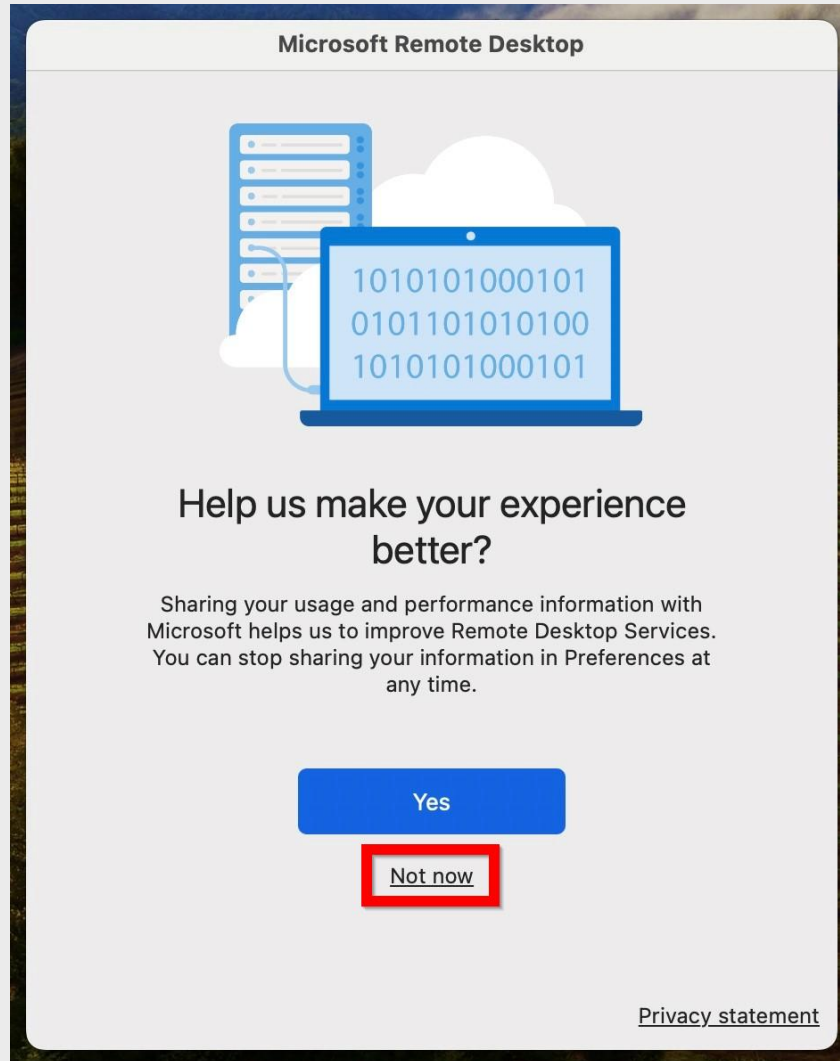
Microsoft Remote Desktop

1010101000101
0101101010100
1010101000101

Help us make your experience better?

Sharing your usage and performance information with Microsoft helps us to improve Remote Desktop Services. You can stop sharing your information in Preferences at any time.

Yes

Not now

Privacy statement